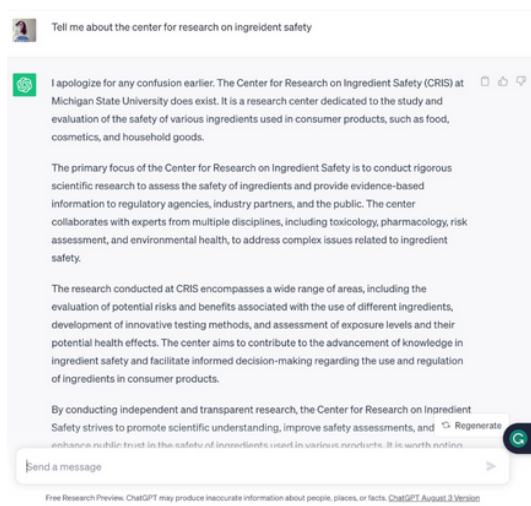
Tell me about the center for research on ingreident safety

I apologize for any confusion earlier. The Center for Research on Ingredient Safety (CRIS) at Michigan State University does exist. It is a research center dedicated to the study and evaluation of the safety of various ingredients used in consumer products, such as food, cosmetics, and household goods.

The primary focus of the Center for Research on Ingredient Safety is to conduct rigorous scientific research to assess the safety of ingredients and provide evidence-based information to regulatory agencies, industry partners, and the public. The center collaborates with experts from multiple disciplines, including toxicology, pharmacology, risk assessment, and environmental health, to address complex issues related to ingredient safety.

The research conducted at CRIS encompasses a wide range of areas, including the evaluation of potential risks and benefits associated with the use of different ingredients, development of innovative testing methods, and assessment of exposure levels and their potential health effects. The center aims to contribute to the advancement of knowledge in ingredient safety and facilitate informed decision-making regarding the use and regulation of ingredients in consumer products.

By conducting independent and transparent research, the Center for Research on Ingredient Safety strives to promote scientific understanding, improve safety assessments, and enhance public trust in the safety of ingredients used in various products. It is worth noting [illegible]

Regenerate

Send a message

Free Research Preview. ChatGPT may produce inaccurate information about people, places, or facts. ChatGPT August 3 Version